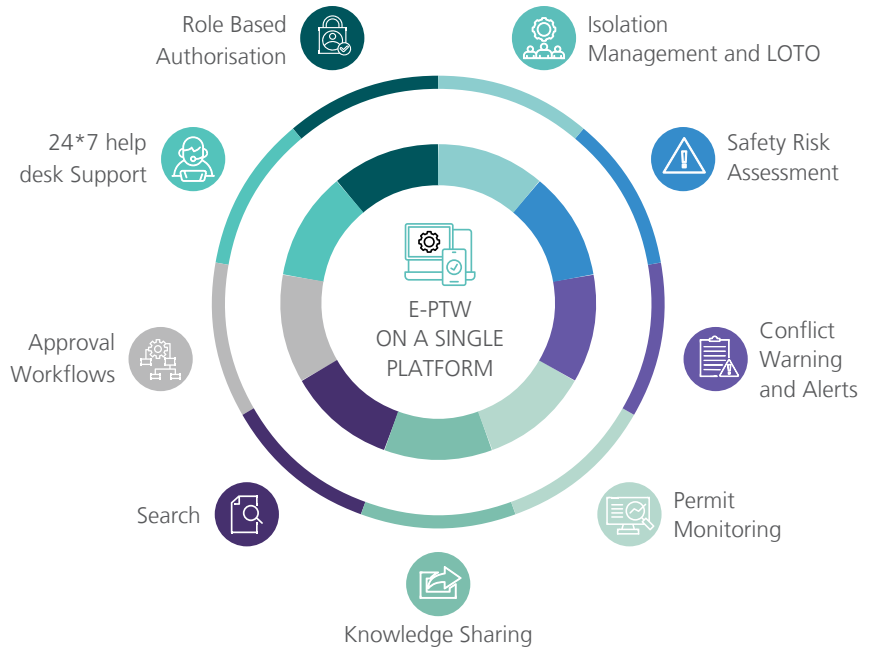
E-PTW
ON A SINGLE
PLATFORM

Role Based
Authorisation

Isolation
Management and LOTO

Safety Risk
Assessment

Conflict
Warning
and Alerts

Permit
Monitoring

Knowledge Sharing

Search

Approval
Workflows

24*7 help
desk Support